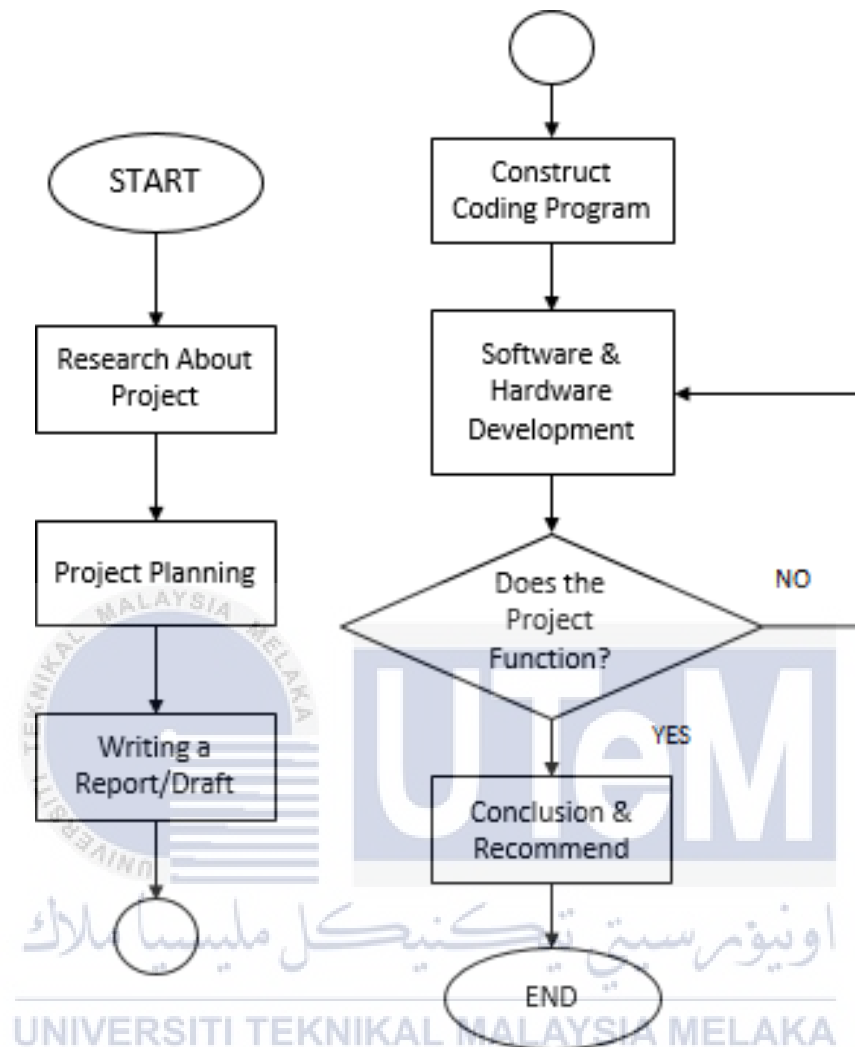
START

Research About Project

Project Planning

Writing a Report/Draft

Construct Coding Program

Software & Hardware Development

Does the Project Function?

NO

YES

Conclusion & Recommend

END

UNIVERSITI TEKNIKAL MALAYSIA MELAKA

UTeM

اونيۈرسيتي تيكنيكل مليسيا ملاك

UNIVERSITI TEKNIKAL MALAYSIA MELAKA